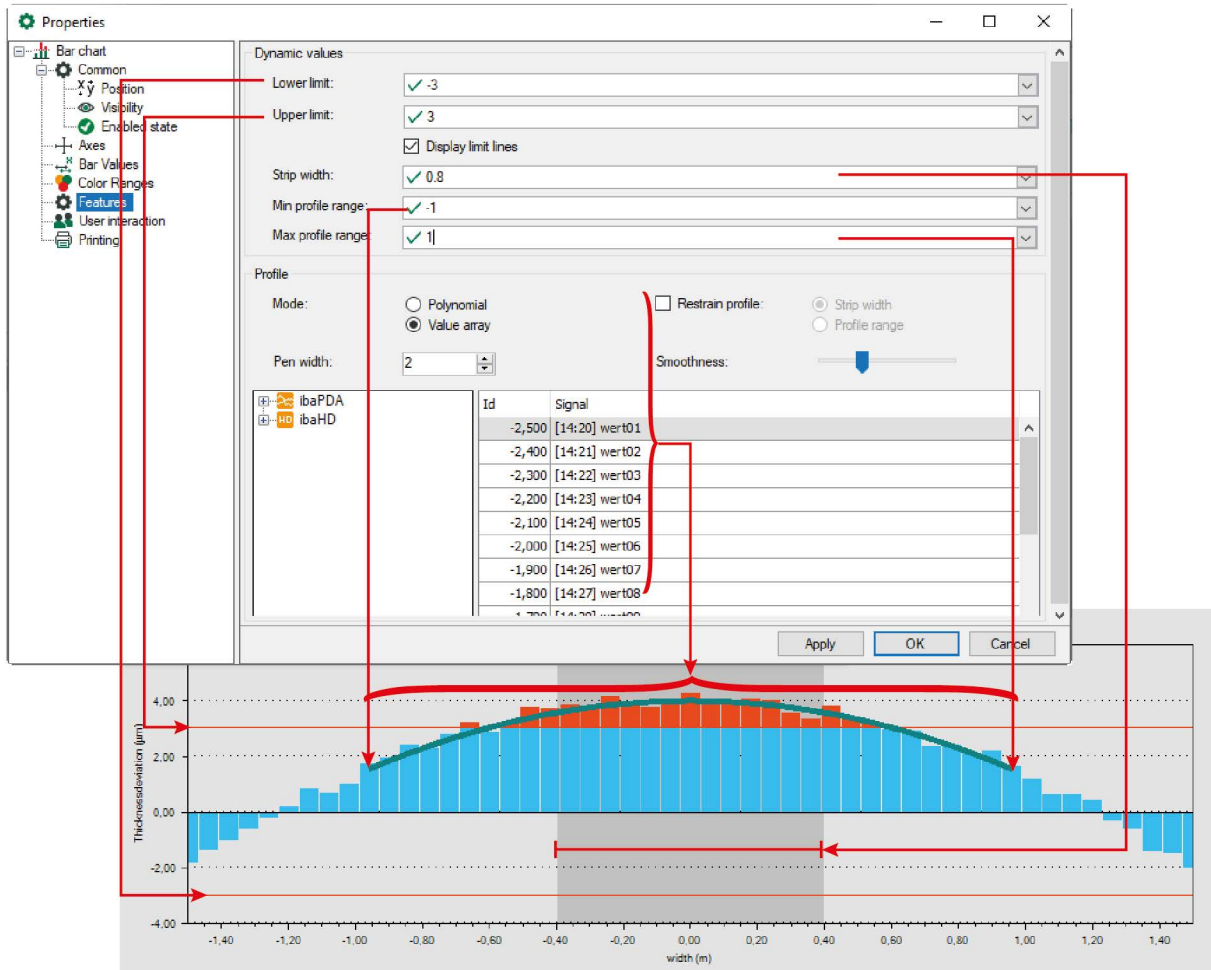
Properties

Bar chart
Common
Position
Visibility
Enabled state
Axes
Bar Values
Color Ranges
Features
User interaction
Printing

Dynamic values
Lower limit: -3
Upper limit: 3
Display limit lines
Strip width: 0.8
Min profile range: -1
Max profile range: 1

Profile
Mode: Polynomial
Value array
Restrain profile: Strip width
Profile range
Pen width: 2
Smoothness:

ibaPDA
ibaHD

| Id | Signal |
|---|---|
| -2,500 | [14:20] wert01 |
| -2,400 | [14:21] wert02 |
| -2,300 | [14:22] wert03 |
| -2,200 | [14:23] wert04 |
| -2,100 | [14:24] wert05 |
| -2,000 | [14:25] wert06 |
| -1,900 | [14:26] wert07 |
| -1,800 | [14:27] wert08 |
| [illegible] | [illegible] |

Apply OK Cancel

4,00
2,00
0,00
-2,00
-4,00
Thicknessdeviation (µm)
-1,40 -1,20 -1,00 -0,80 -0,60 -0,40 -0,20 0,00 0,20 0,40 0,60 0,80 1,00 1,20 1,40
width (m)